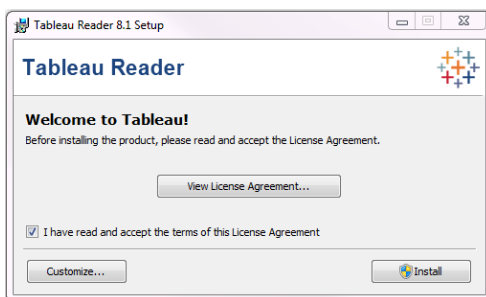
Tableau Reader 8.1 Setup

Tableau Reader

Welcome to Tableau!

Before installing the product, please read and accept the License Agreement.

View License Agreement...

I have read and accept the terms of this License Agreement

Customize...

Install